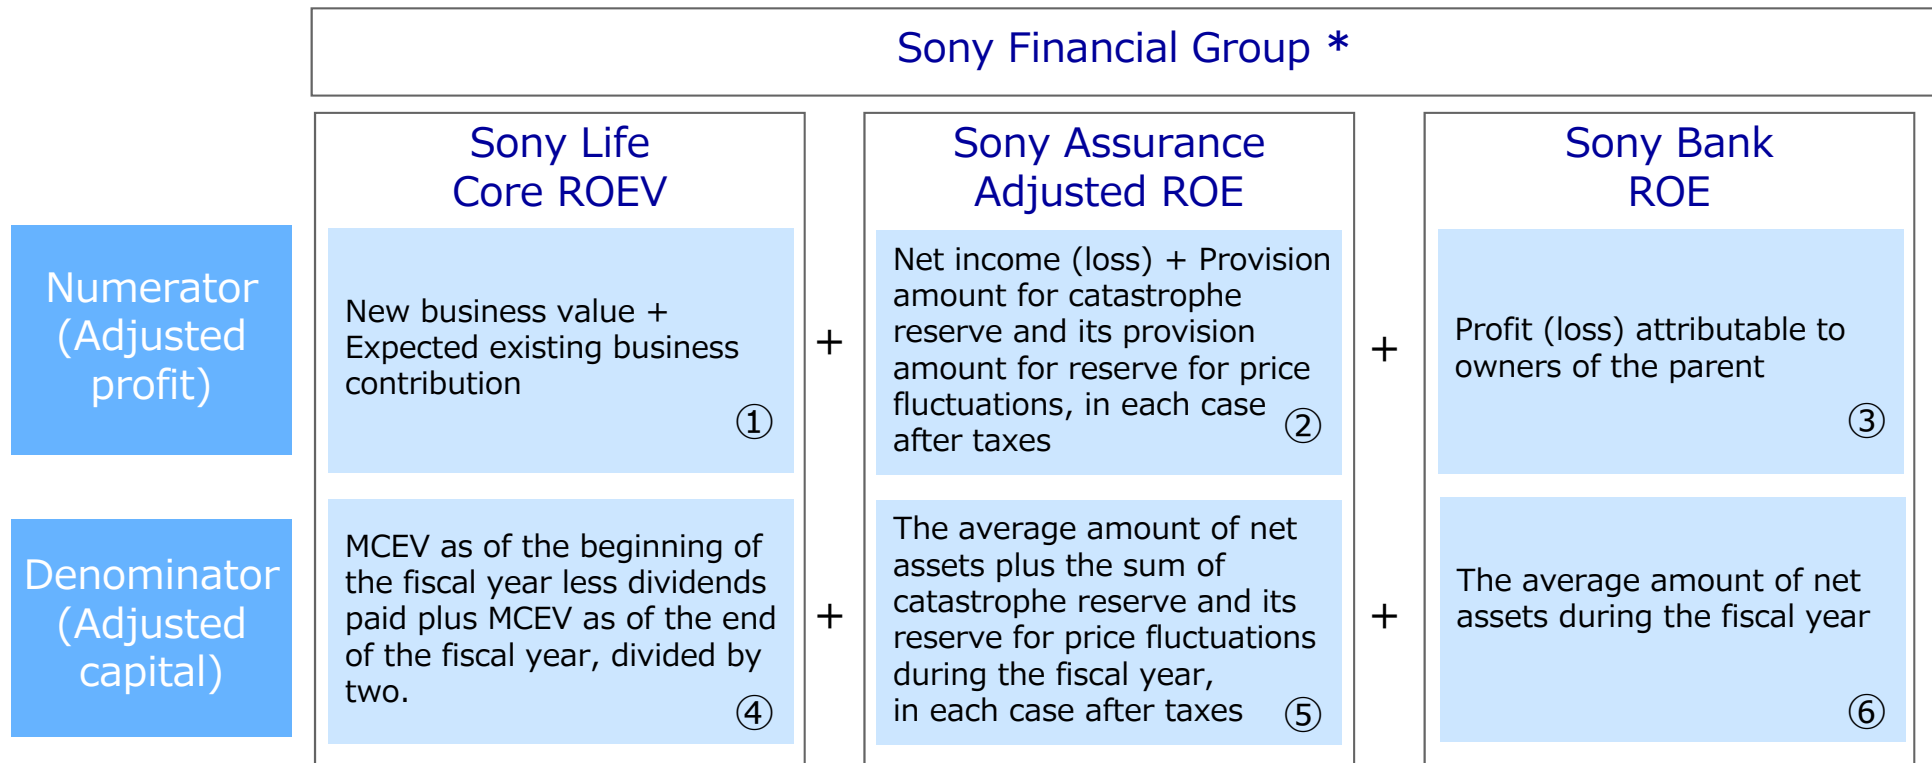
Sony Financial Group *

Numerator (Adjusted profit)

Denominator (Adjusted capital)

Sony Life Core ROEV

New business value + Expected existing business contribution ①

MCEV as of the beginning of the fiscal year less dividends paid plus MCEV as of the end of the fiscal year, divided by two. ④

+

+

Sony Assurance Adjusted ROE

Net income (loss) + Provision amount for catastrophe reserve and its provision amount for reserve for price fluctuations, in each case after taxes ②

The average amount of net assets plus the sum of catastrophe reserve and its reserve for price fluctuations during the fiscal year, in each case after taxes ⑤

+

+

Sony Bank ROE

Profit (loss) attributable to owners of the parent ③

The average amount of net assets during the fiscal year ⑥